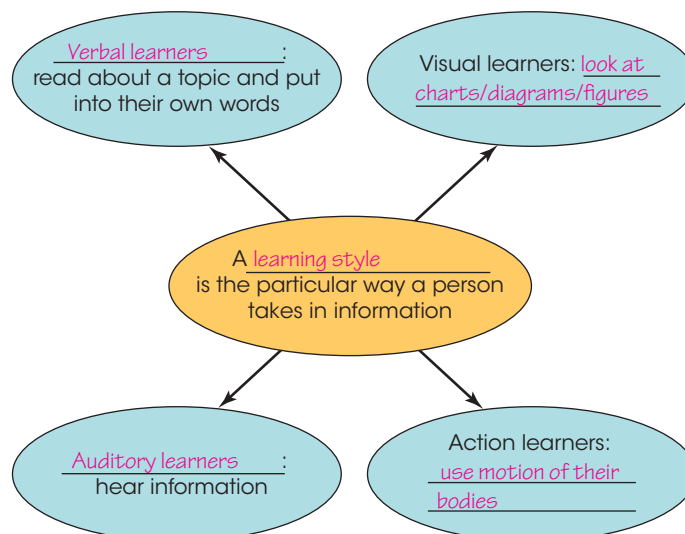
Verbal learners: read about a topic and put into their own words

Visual learners: look at charts/diagrams/figures

A learning style is the particular way a person takes in information

Auditory learners: hear information

Action learners: use motion of their bodies